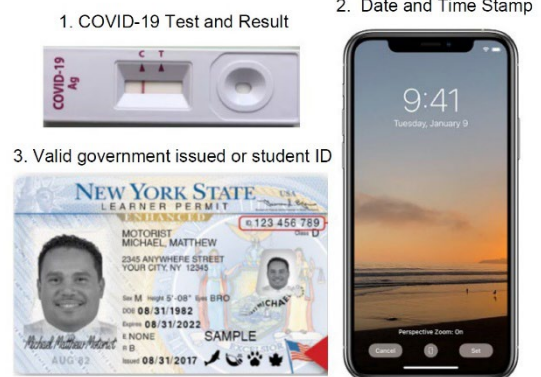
1. COVID-19 Test and Result

C T

COVID-19 Ag

2. Date and Time Stamp

9:41

Tuesday, January 9

Perspective Zoom: On

Cancel

Set

3. Valid government issued or student ID

NEW YORK STATE

USA

LEARNER PERMIT

ENHANCED

ID 123 456 789

Class D

MOTORIST
MICHAEL, MATTHEW

2345 ANYWHERE STREET
YOUR CITY, NY 12345

Sex M Height 5'-08" Eyes BRO

DOB 08/31/1982

Expires 08/31/2022

E NONE

R B

SAMPLE

Issued 08/31/2017

AUG 82

Michael Matthew Motorist